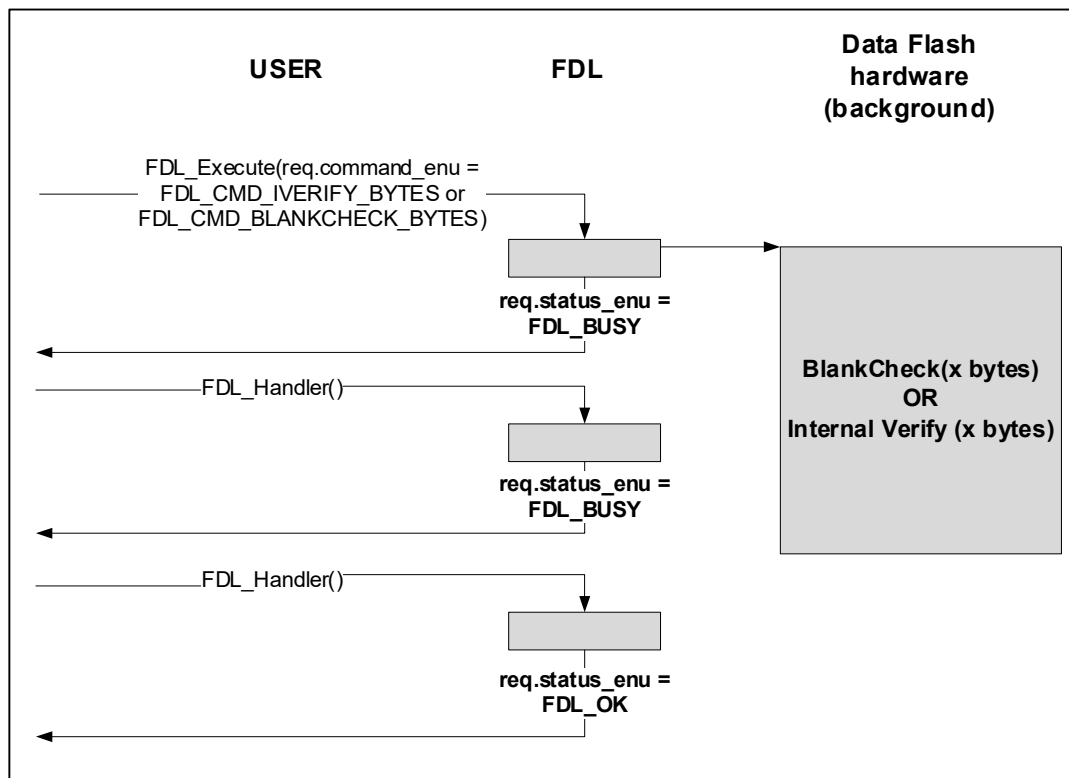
USER

FDL

Data Flash hardware (background)

FDL_Execute(req.command_enu = FDL_CMD_IVERIFY_BYTES or FDL_CMD_BLANKCHECK_BYTES)

req.status_enu = FDL_BUSY

BlankCheck(x bytes) OR Internal Verify (x bytes)

FDL_Handler()

req.status_enu = FDL_BUSY

FDL_Handler()

req.status_enu = FDL_OK